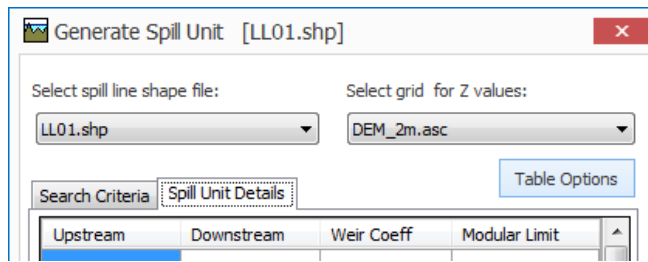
Generate Spill Unit [LL01.shp]

Select spill line shape file:

LL01.shp

Select grid for Z values:

DEM_2m.asc

Table Options

Search Criteria

Spill Unit Details

| Upstream | Downstream | Weir Coeff | Modular Limit |
|---|---|---|---|